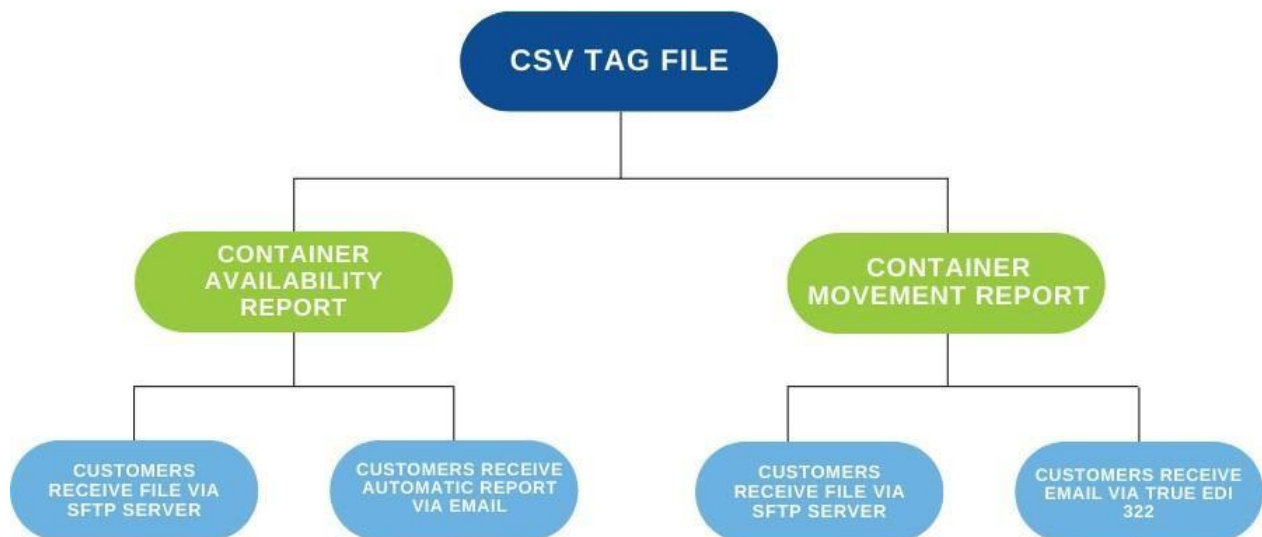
CSV TAG FILE

CONTAINER AVAILABILITY REPORT

CUSTOMERS RECEIVE FILE VIA SFTP SERVER

CUSTOMERS RECEIVE AUTOMATIC REPORT VIA EMAIL

CONTAINER MOVEMENT REPORT

CUSTOMERS RECEIVE FILE VIA SFTP SERVER

CUSTOMERS RECEIVE EMAIL VIA TRUE EDI 322